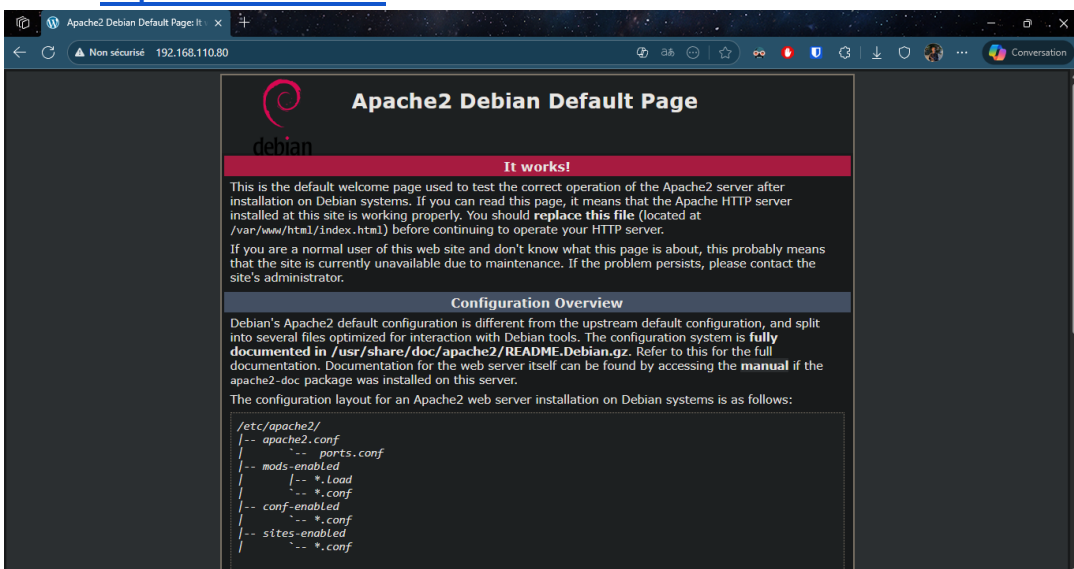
Apache2 Debian Default Page: It

Non sécurisé 192.168.110.80

Conversation

debian

Apache2 Debian Default Page

It works!

This is the default welcome page used to test the correct operation of the Apache2 server after installation on Debian systems. If you can read this page, it means that the Apache HTTP server installed at this site is working properly. You should replace this file (located at /var/www/html/index.html) before continuing to operate your HTTP server.

If you are a normal user of this web site and don't know what this page is about, this probably means that the site is currently unavailable due to maintenance. If the problem persists, please contact the site's administrator.

Configuration Overview

Debian's Apache2 default configuration is different from the upstream default configuration, and split into several files optimized for interaction with Debian tools. The configuration system is fully documented in /usr/share/doc/apache2/README.Debian.gz. Refer to this for the full documentation. Documentation for the web server itself can be found by accessing the manual if the apache2-doc package was installed on this server.

The configuration layout for an Apache2 web server installation on Debian systems is as follows:

/etc/apache2/
|-- apache2.conf
|       `-- ports.conf
|-- mods-enabled
|       |-- *.load
|       `-- *.conf
|-- conf-enabled
|       `-- *.conf
|-- sites-enabled
|       `-- *.conf